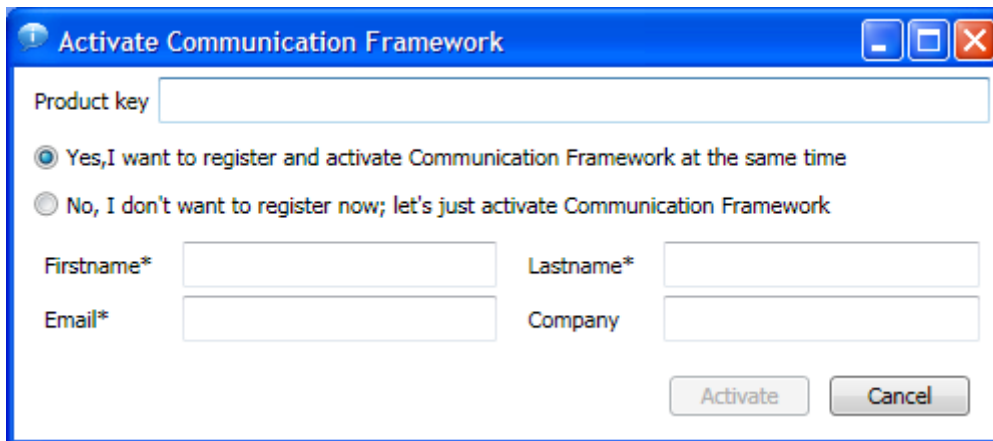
Activate Communication Framework

Product key

Yes,I want to register and activate Communication Framework at the same time

No, I don't want to register now; let's just activate Communication Framework

Firstname*

Lastname*

Email*

Company

Activate

Cancel